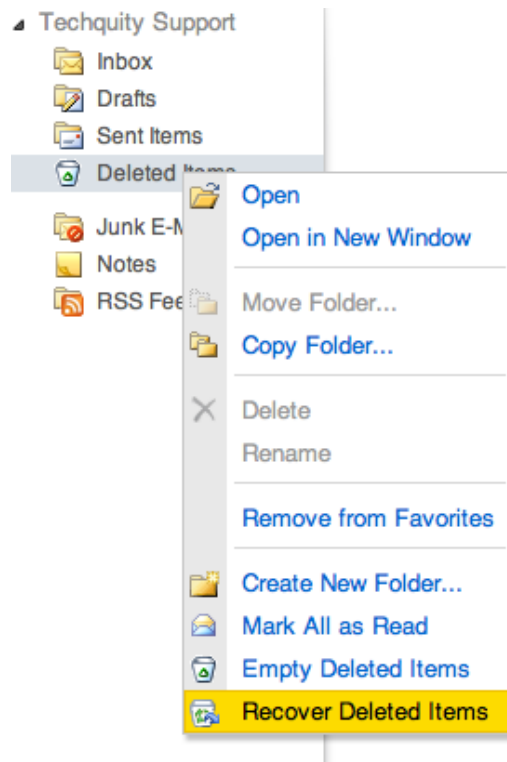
Techquity Support
Inbox
Drafts
Sent Items
Deleted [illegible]
Junk E-M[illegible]
Notes
RSS Fee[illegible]

Open
Open in New Window
Move Folder...
Copy Folder...
Delete
Rename
Remove from Favorites
Create New Folder...
Mark All as Read
Empty Deleted Items
Recover Deleted Items